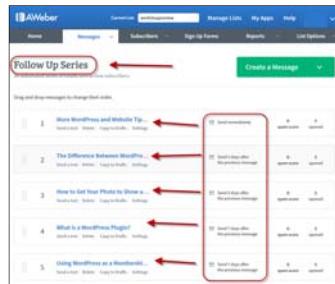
AWeber Current List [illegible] Manage Lists My Apps Help

Home Messages Subscribers Sign Up Forms Reports List Options

Follow Up Series

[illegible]

Create a Message

Drag and drop messages to change their order.

1 More WordPress and Website Tip... Send a test Delete Copy to Drafts Settings Send immediately 0 open rate 0 opened

2 The Difference Between WordPre... Send a test Delete Copy to Drafts Settings Send 1 days after the previous message 0 open rate 0 opened

3 How to Get Your Photo to Show u... Send a test Delete Copy to Drafts Settings Send 1 days after the previous message 0 open rate 0 opened

4 What is a WordPress Plugin? Send a test Delete Copy to Drafts Settings Send 1 days after the previous message 0 open rate 0 opened

5 Using WordPress as a Membershi... Send a test Delete Copy to Drafts Settings Send 1 days after the previous message 0 open rate 0 opened